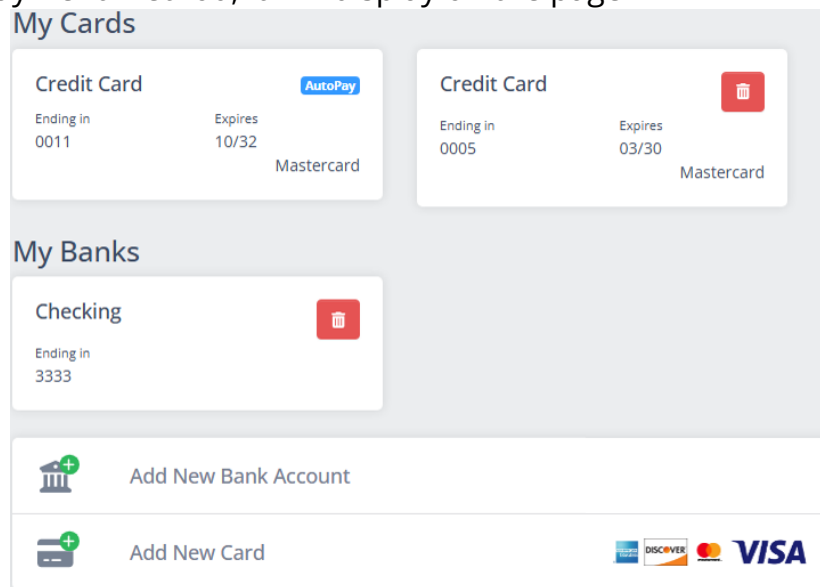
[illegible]

My Cards

Credit Card
AutoPay
Ending in
0011
Expires
10/32
Mastercard

Credit Card
Ending in
0005
Expires
03/30
Mastercard

My Banks

Checking
Ending in
3333

Add New Bank Account

Add New Card
DISCOVER
VISA